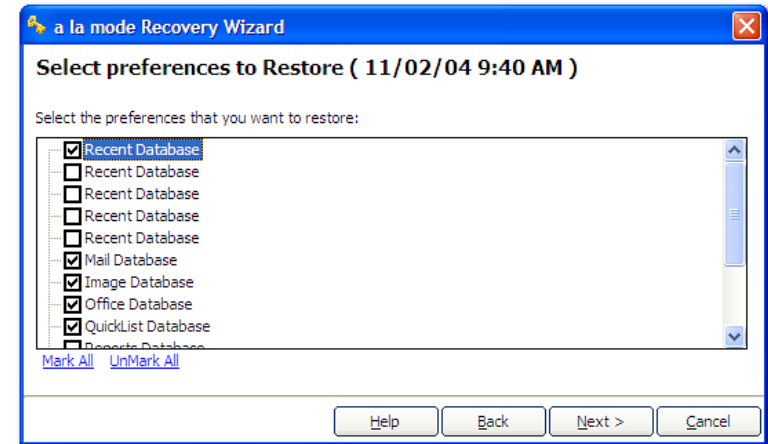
a la mode Recovery Wizard

Select preferences to Restore ( 11/02/04 9:40 AM )

Select the preferences that you want to restore:

Recent Database
Recent Database
Recent Database
Recent Database
Recent Database
Mail Database
Image Database
Office Database
QuickList Database
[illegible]

Mark All UnMark All

Help Back Next > Cancel